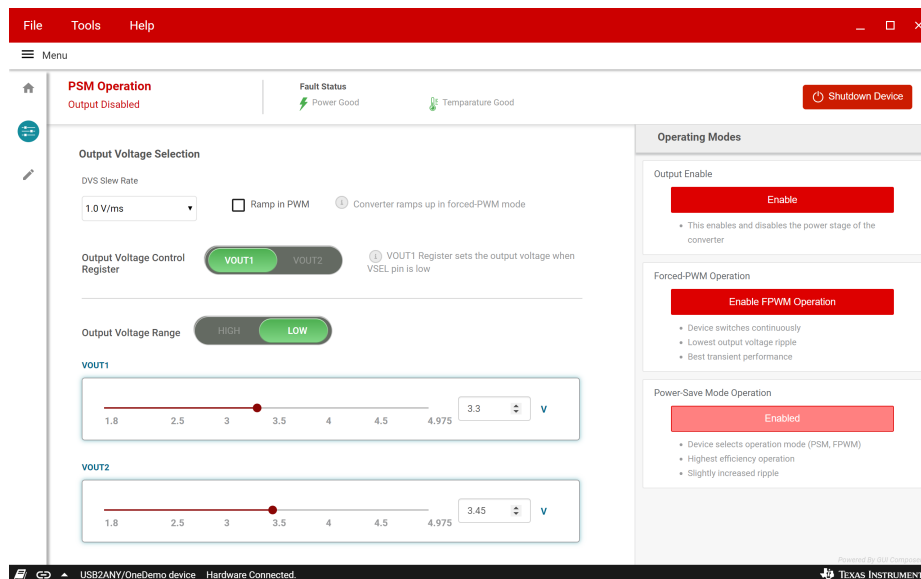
File Tools Help

Menu

PSM Operation
Output Disabled

Fault Status
Power Good
Temparature Good

Shutdown Device

Output Voltage Selection

DVS Slew Rate

1.0 V/ms

Ramp in PWM

Converter ramps up in forced-PWM mode

Output Voltage Control Register

VOUT1 VOUT2

VOUT1 Register sets the output voltage when VSEL pin is low

Output Voltage Range

HIGH LOW

VOUT1

1.8 2.5 3 3.5 4 4.5 4.975

3.3

V

VOUT2

1.8 2.5 3 3.5 4 4.5 4.975

3.45

V

Operating Modes

Output Enable

Enable

• This enables and disables the power stage of the converter

Forced-PWM Operation

Enable FPWM Operation

• Device switches continuously
• Lowest output voltage ripple
• Best transient performance

Power-Save Mode Operation

Enabled

• Device selects operation mode (PSM, FPWM)
• Highest efficiency operation
• Slightly increased ripple

Powered By GUI Composer

USB2ANY/OneDemo device Hardware Connected.

TEXAS INSTRUMENTS